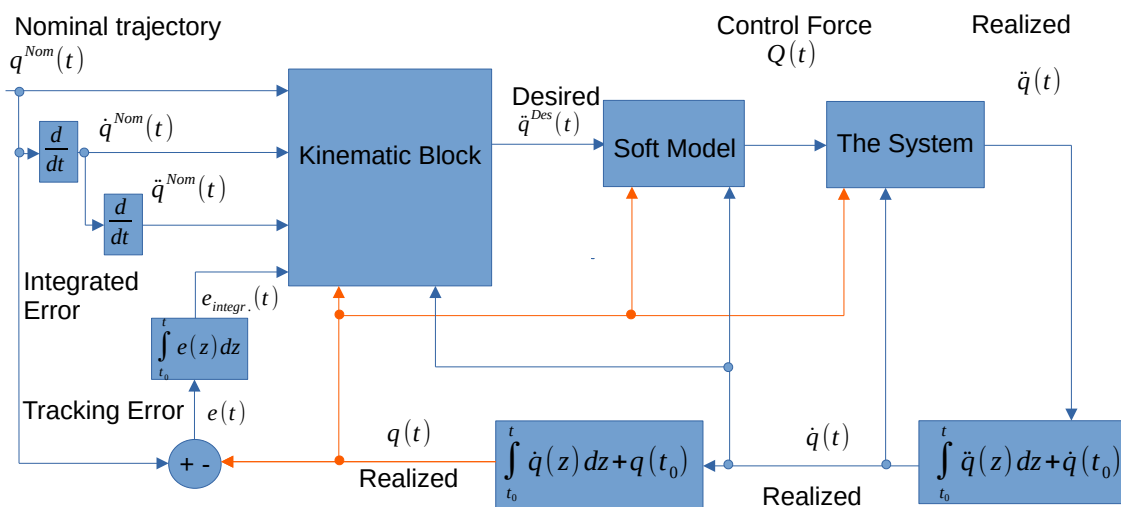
Nominal trajectory
$q^{Nom}(t)$

Control Force
$Q(t)$

Realized
$\ddot{q}(t)$

$\frac{d}{dt}$
$\dot{q}^{Nom}(t)$

$\frac{d}{dt}$
$\ddot{q}^{Nom}(t)$

Kinematic Block

Desired
$\ddot{q}^{Des}(t)$

Soft Model

The System

Integrated Error

$e_{integr.}(t)$

$\int_{t_0}^{t} e(z)dz$

Tracking Error

$e(t)$

+ -

$q(t)$

Realized

$\int_{t_0}^{t} \dot{q}(z)dz + q(t_0)$

$\dot{q}(t)$

Realized

$\int_{t_0}^{t} \ddot{q}(z)dz + \dot{q}(t_0)$